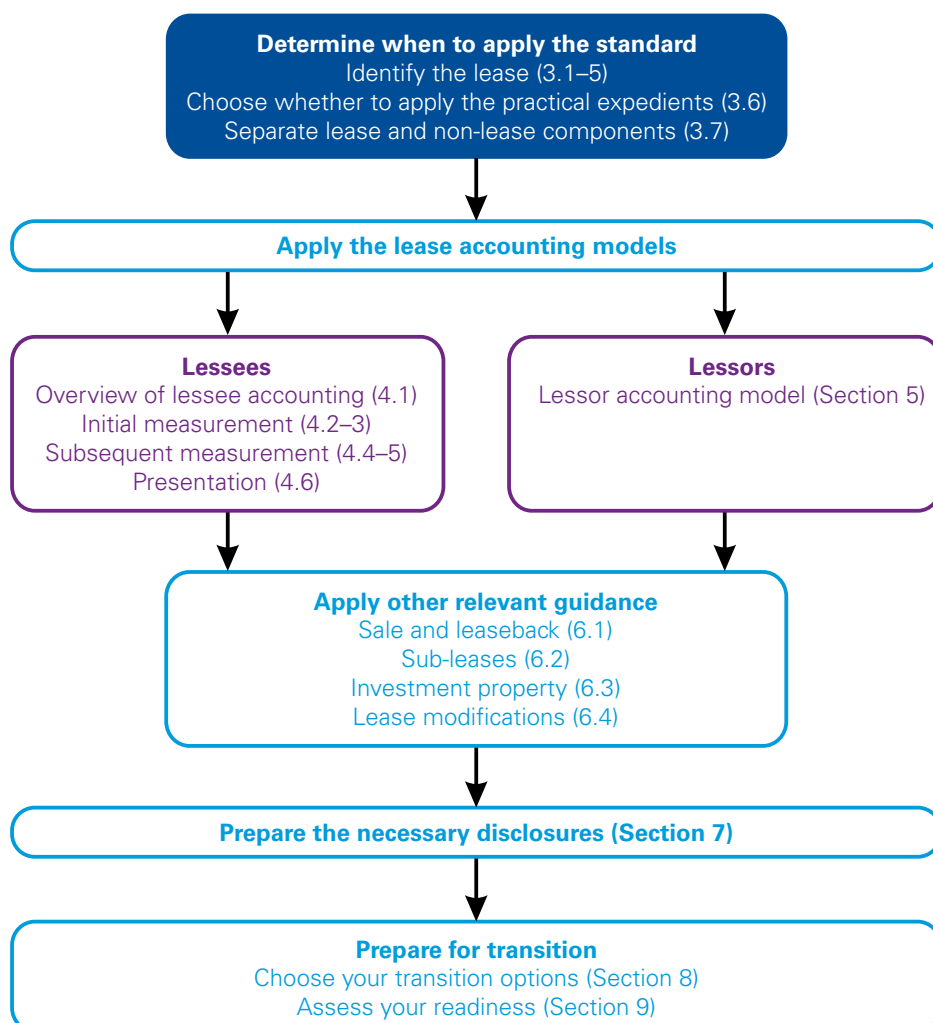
Determine when to apply the standard
Identify the lease (3.1–5)
Choose whether to apply the practical expedients (3.6)
Separate lease and non-lease components (3.7)

Apply the lease accounting models

Lessees
Overview of lessee accounting (4.1)
Initial measurement (4.2–3)
Subsequent measurement (4.4–5)
Presentation (4.6)

Lessors
Lessor accounting model (Section 5)

Apply other relevant guidance
Sale and leaseback (6.1)
Sub-leases (6.2)
Investment property (6.3)
Lease modifications (6.4)

Prepare the necessary disclosures (Section 7)

Prepare for transition
Choose your transition options (Section 8)
Assess your readiness (Section 9)